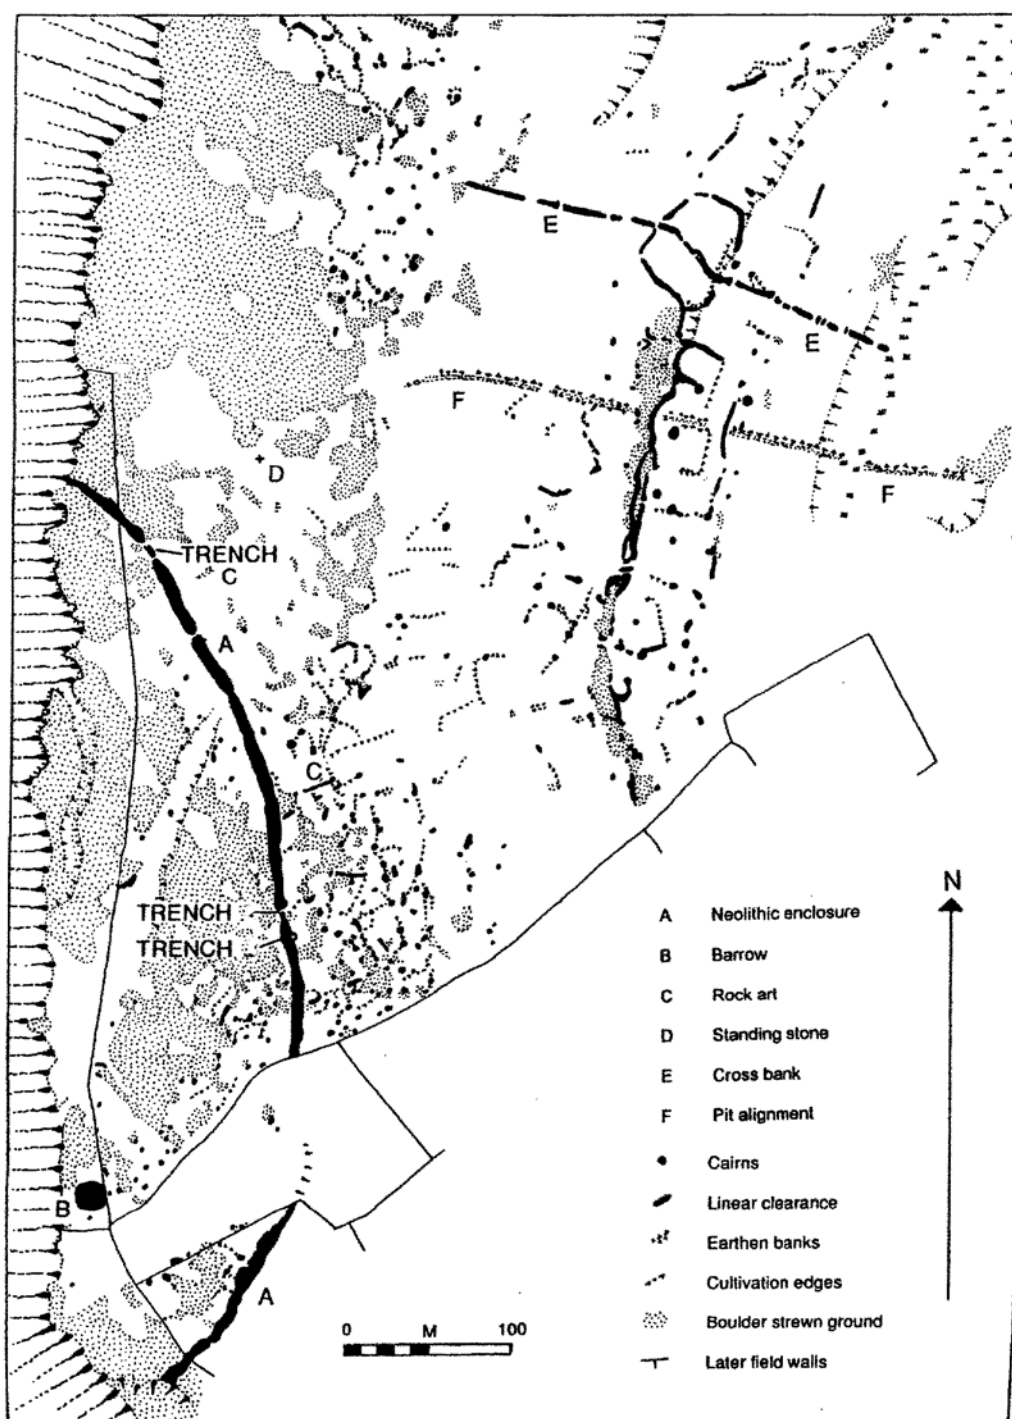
E
E
F
F
D
TRENCH
C
A
C
TRENCH
TRENCH
B
A
N

A Neolithic enclosure
B Barrow
C Rock art
D Standing stone
E Cross bank
F Pit alignment
Cairns
Linear clearance
Earthen banks
Cultivation edges
Boulder strewn ground
Later field walls

0 M 100